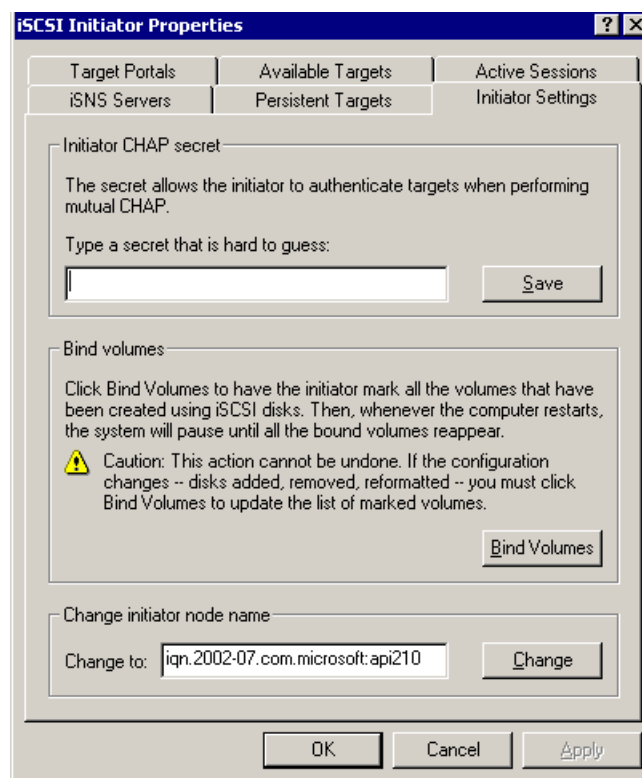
iSCSI Initiator Properties

? X

Target Portals | Available Targets | Active Sessions

iSNS Servers | Persistent Targets | Initiator Settings

Initiator CHAP secret

The secret allows the initiator to authenticate targets when performing mutual CHAP.

Type a secret that is hard to guess:

Save

Bind volumes

Click Bind Volumes to have the initiator mark all the volumes that have been created using iSCSI disks. Then, whenever the computer restarts, the system will pause until all the bound volumes reappear.

Caution: This action cannot be undone. If the configuration changes -- disks added, removed, reformatted -- you must click Bind Volumes to update the list of marked volumes.

Bind Volumes

Change initiator node name

Change to: iqn.2002-07.com.microsoft:api210

Change

OK

Cancel

Apply